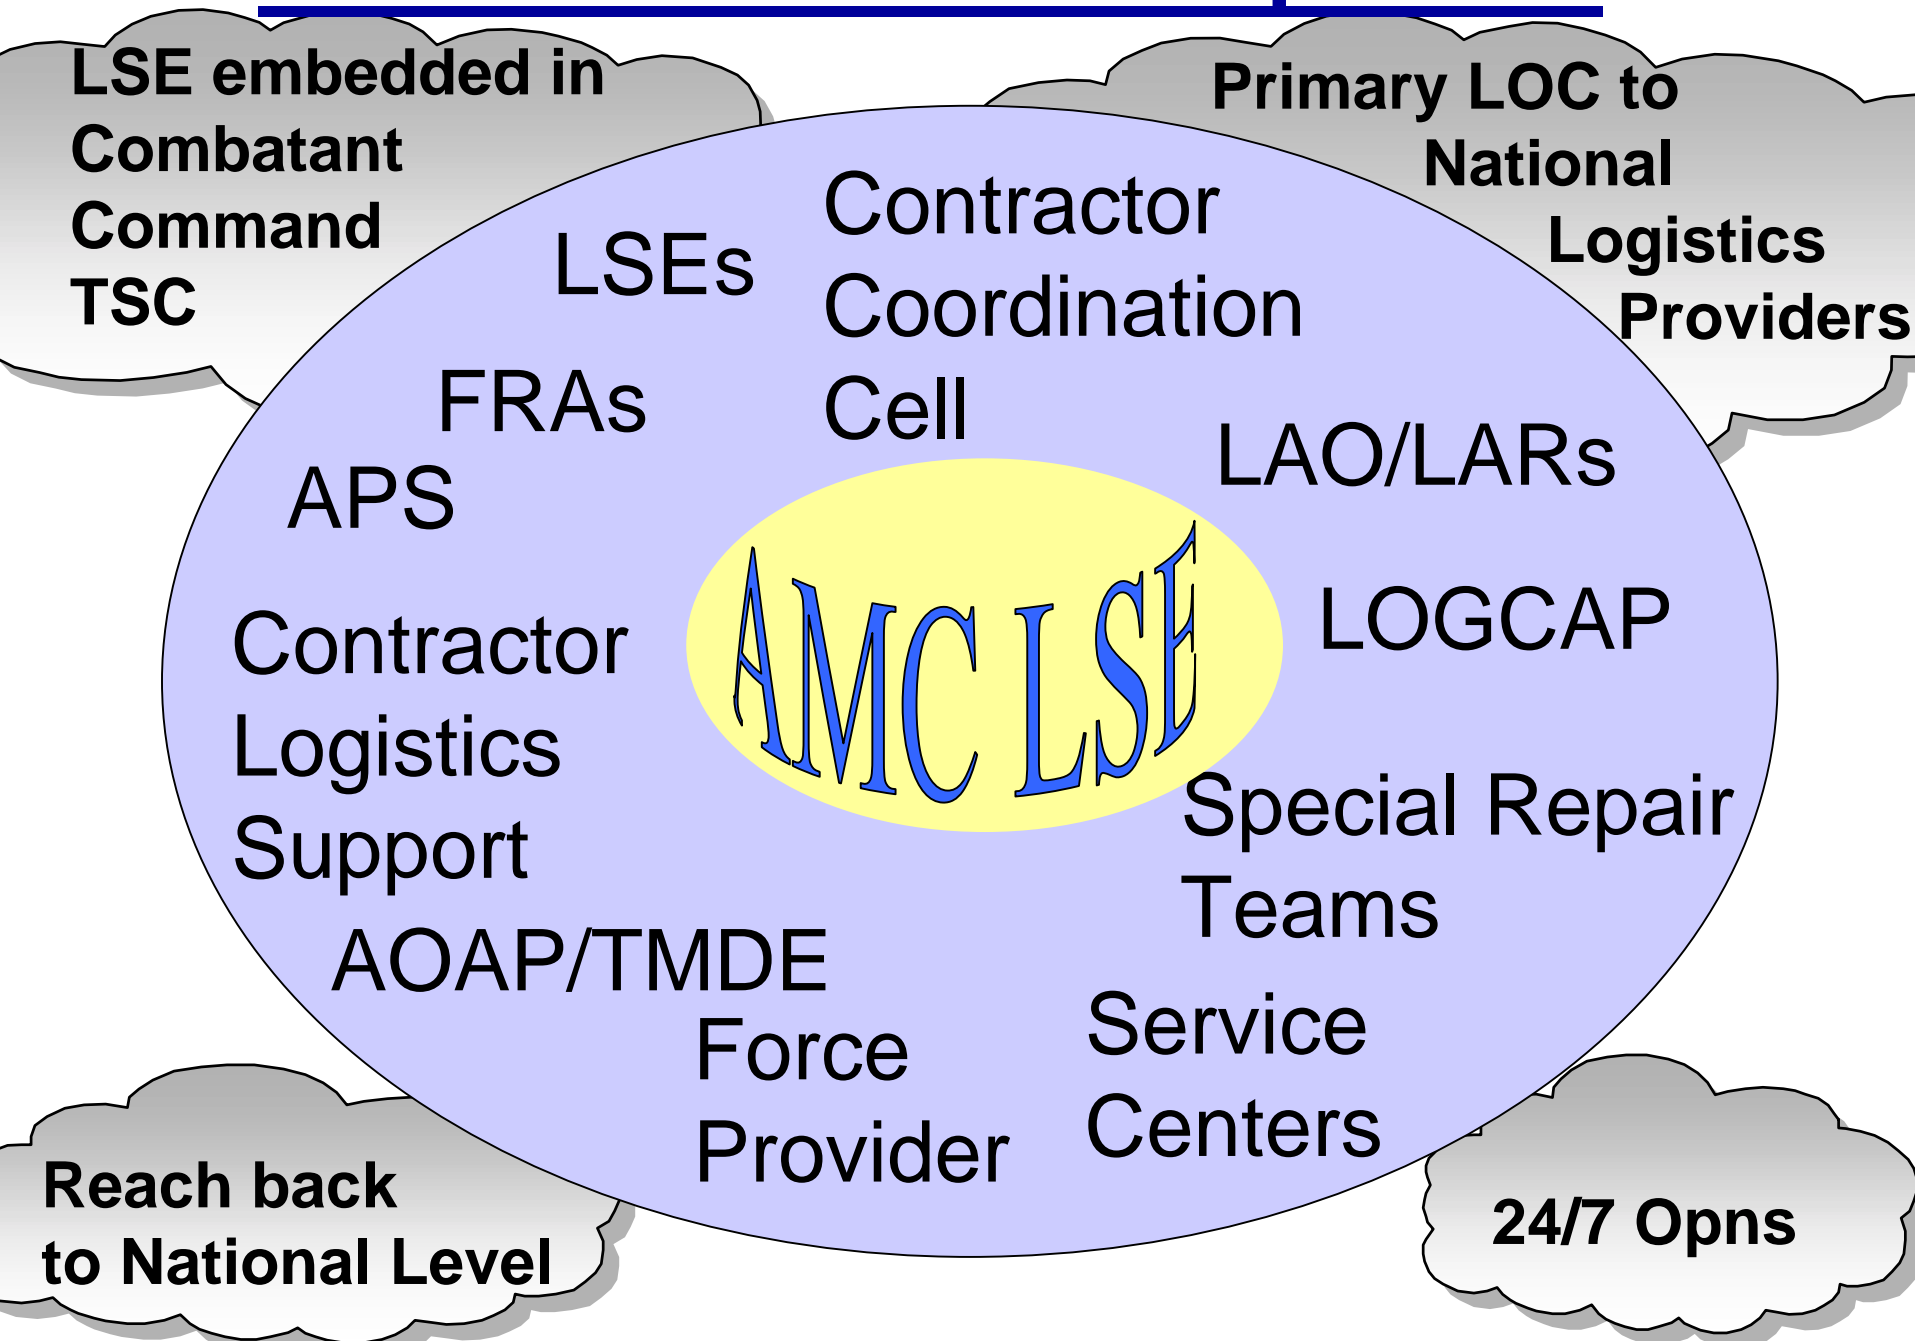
LSE embedded in Combatant Command TSC

Primary LOC to National Logistics Providers

LSEs

Contractor Coordination Cell

FRAs

APS

LAO/LARs

AMC LSE

LOGCAP

Contractor Logistics Support

Special Repair Teams

AOAP/TMDE

Force Provider

Service Centers

Reach back to National Level

24/7 Opns